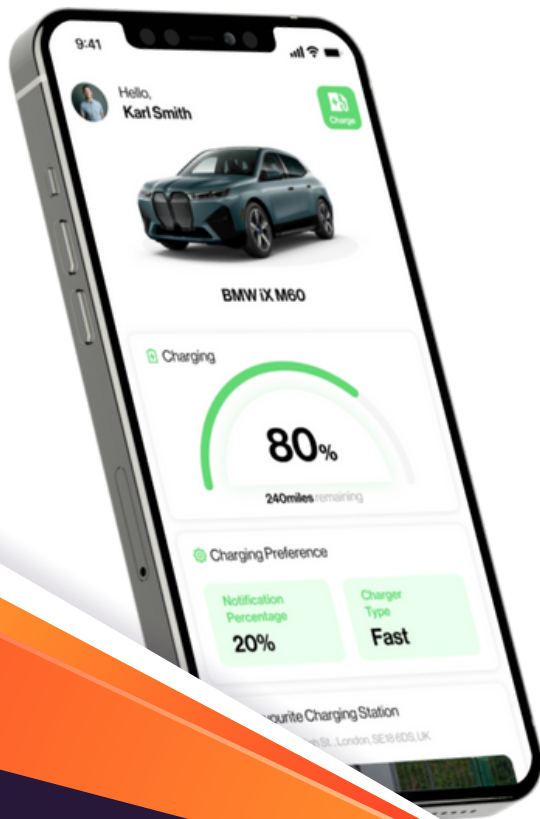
9:41

Hello,
Karl Smith

Charge

BMW iX M60

Charging

80%

240miles remaining

Charging Preference

Notification Percentage
20%

Charger Type
Fast

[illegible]ourite Charging Station

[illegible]h St., London, SE18 6DS, UK